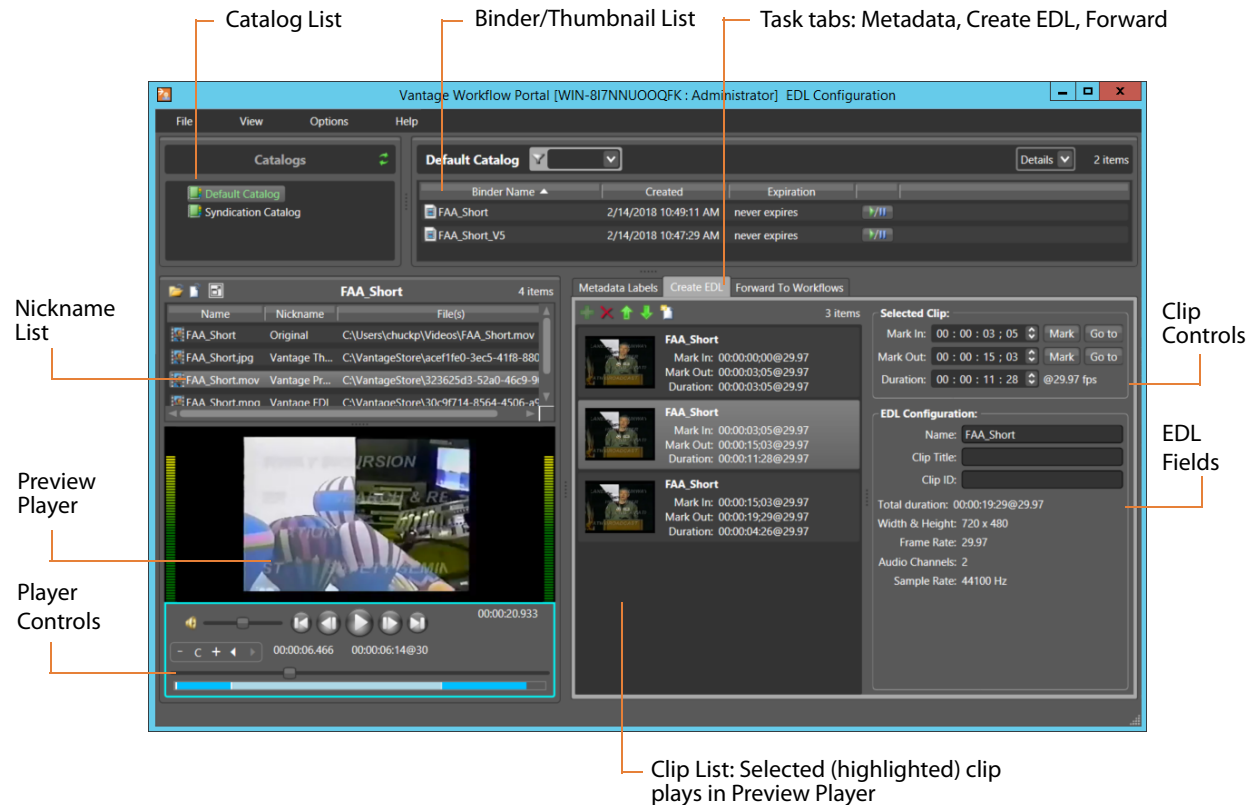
Catalog List

Binder/Thumbnail List

Task tabs: Metadata, Create EDL, Forward

Vantage Workflow Portal [WIN-8I7NNUOOQFK : Administrator] EDL Configuration

File View Options Help

Catalogs

Default Catalog
Syndication Catalog

Default Catalog

Details 2 items

| Binder Name | Created | Expiration |
|---|---|---|
| FAA_Short | 2/14/2018 10:49:11 AM | never expires |
| FAA_Short_V5 | 2/14/2018 10:47:29 AM | never expires |

Nickname List

FAA_Short 4 items

| Name | Nickname | File(s) |
|---|---|---|
| FAA_Short | Original | C:\Users\chuckp\Videos\FAA_Short.mov |
| FAA_Short.jpg | Vantage Th... | C:\VantageStore\acef1fe0-3ec5-41f8-880 |
| FAA_Short.mov | Vantage Pr... | C:\VantageStore\323625d3-52a0-46c9-9 |
| FAA_Short.mpg | Vantage EDL | C:\VantageStore\30c9f714-8564-4506-a5 |

Preview Player

Player Controls

00:00:20.933

- C + 

00:00:06.466 00:00:06:14@30

Metadata Labels Create EDL Forward To Workflows

3 items

FAA_Short
Mark In: 00:00:00;00@29.97
Mark Out: 00:00:03;05@29.97
Duration: 00:00:03;05@29.97

FAA_Short
Mark In: 00:00:03;05@29.97
Mark Out: 00:00:15;03@29.97
Duration: 00:00:11;28@29.97

FAA_Short
Mark In: 00:00:15;03@29.97
Mark Out: 00:00:19;29@29.97
Duration: 00:00:04;26@29.97

Selected Clip:
Mark In: 00 : 00 : 03 ; 05 Mark Go to
Mark Out: 00 : 00 : 15 ; 03 Mark Go to
Duration: 00 : 00 : 11 ; 28 @29.97 fps

Clip Controls

EDL Configuration:
Name: FAA_Short
Clip Title:
Clip ID:
Total duration: 00:00:19;29@29.97
Width & Height: 720 x 480
Frame Rate: 29.97
Audio Channels: 2
Sample Rate: 44100 Hz

EDL Fields

Clip List: Selected (highlighted) clip plays in Preview Player